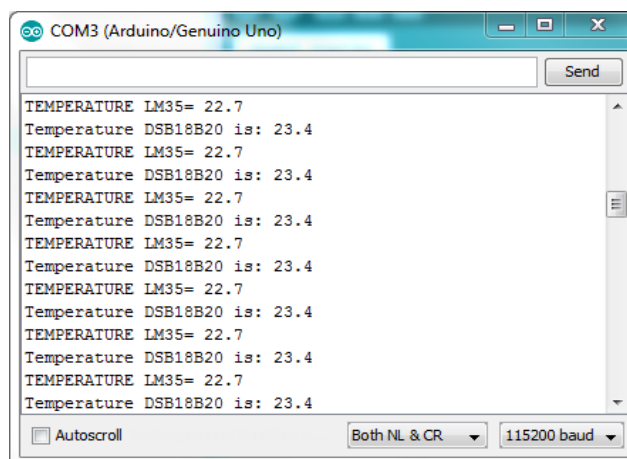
COM3 (Arduino/Genuino Uno)

Send

TEMPERATURE LM35= 22.7
Temperature DSB18B20 is: 23.4
TEMPERATURE LM35= 22.7
Temperature DSB18B20 is: 23.4
TEMPERATURE LM35= 22.7
Temperature DSB18B20 is: 23.4
TEMPERATURE LM35= 22.7
Temperature DSB18B20 is: 23.4
TEMPERATURE LM35= 22.7
Temperature DSB18B20 is: 23.4
TEMPERATURE LM35= 22.7
Temperature DSB18B20 is: 23.4
TEMPERATURE LM35= 22.7
Temperature DSB18B20 is: 23.4

Autoscroll

Both NL & CR

115200 baud